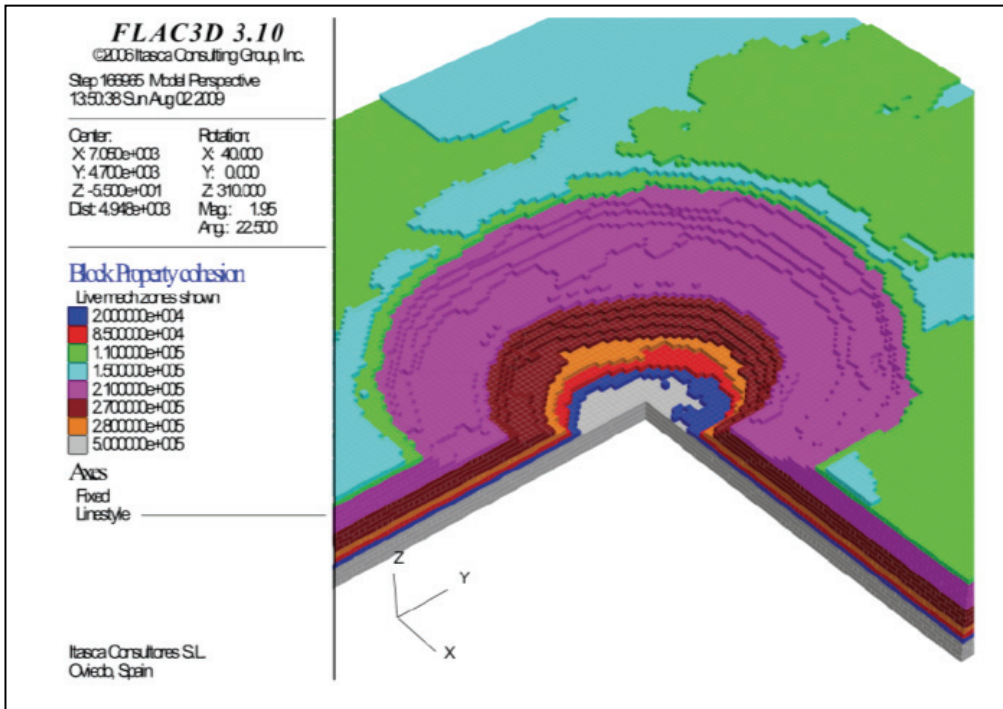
FLAC3D 3.10
©2006 Itasca Consulting Group, Inc.

Step 166965 Model Perspective
13:50:38 Sun Aug 02 2009

| Center: | Rotation: |
|---|---|
| X: 7.050e+003 | X: 40.000 |
| Y: 4.700e+003 | Y: 0.000 |
| Z: -5.500e+001 | Z: 310.000 |
| Dist: 4.948e+003 | Mag.: 1.95 |
| | Ang.: 22.500 |

Block Property cohesion
Live mech zones shown
2.000000e+004
8.500000e+004
1.100000e+005
1.500000e+005
2.100000e+005
2.700000e+005
2.800000e+005
5.000000e+005

Axes
Fixed
Linestyle

Z
Y
X

Itasca Consultores S.L.
Oviedo, Spain